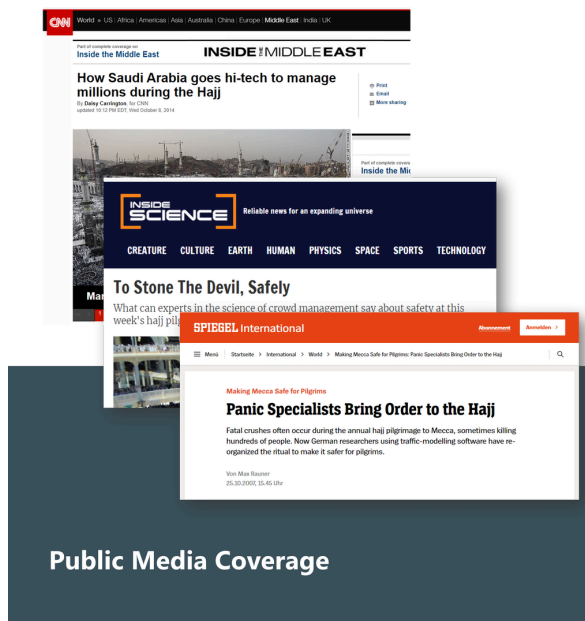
CNN World » US | Africa | Americas | Asia | Australia | China | Europe | Middle East | India | UK

Part of complete coverage on
Inside the Middle East

INSIDE THE MIDDLE EAST

How Saudi Arabia goes hi-tech to manage millions during the Hajj

By Daisy Carrington, for CNN
updated 10:12 PM EDT, Wed October 8, 2014

Print
Email
More sharing

Part of complete covera
Inside the Mi

Mar

INSIDE SCIENCE Reliable news for an expanding universe

CREATURE CULTURE EARTH HUMAN PHYSICS SPACE SPORTS TECHNOLOGY

To Stone The Devil, Safely

What can experts in the science of crowd management say about safety at this week's hajj pilg

SPIEGEL International

Abonnement Anmelden

Menü Startseite > International > World > Making Mecca Safe for Pilgrims: Panic Specialists Bring Order to the Hajj

Making Mecca Safe for Pilgrims

Panic Specialists Bring Order to the Hajj

Fatal crushes often occur during the annual hajj pilgrimage to Mecca, sometimes killing hundreds of people. Now German researchers using traffic-modelling software have re-organized the ritual to make it safer for pilgrims.

Von Max Rauner
25.10.2007, 15.45 Uhr

Public Media Coverage